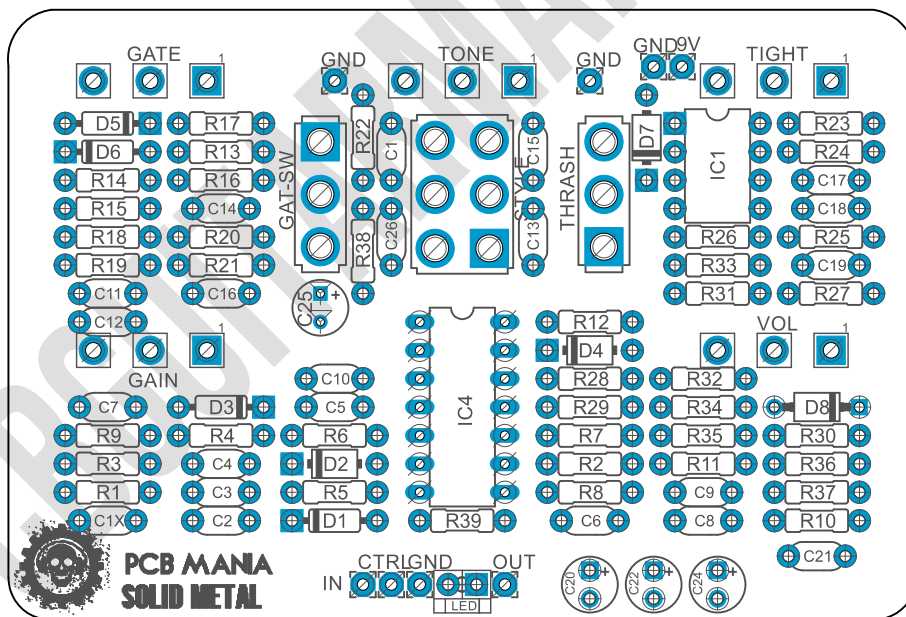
GATE 1
GND TONE 1
GND GND 9V TIGHT 1
D5 R17
D6 R13
R14 R16
R15 C14
R18 R20
R19 R21
C11 C16
C12
GAT-SW
R22
C1
C26
R38
STYLE
C15
C13
THRASH
D7
IC1
R23
R24
C17
C18
R26 R25
R33 C19
R31 R27
C25 +
1
GAIN
R12
D4
VOL 1
C10
C5
IC4
R28 R32
C7 D3
R29 R34 D8
R9 R4 R6
R7 R35 R30
R3 C4 D2
R2 R11 R36
R1 C3 R5
R8 C9 R37
C1X C2 D1
R39
C6 C8 R10
C21
PCB MANIA
SOLID METAL
IN CTRL GND OUT
LED
C20 + C22 + C24 +